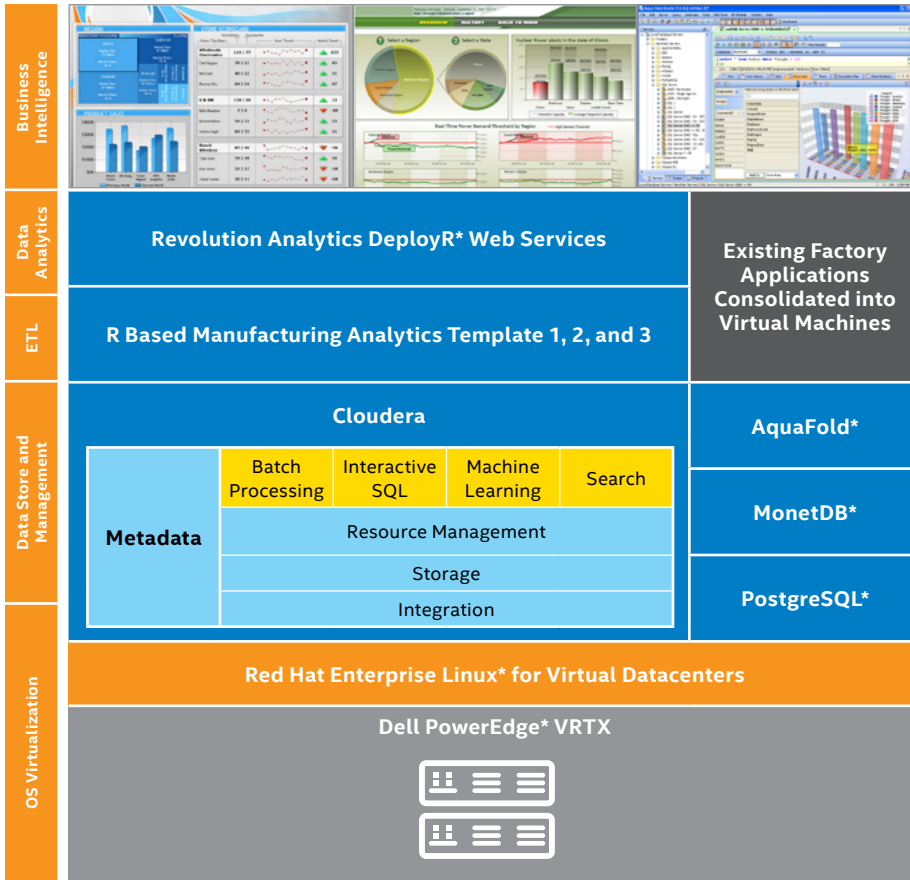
Business Intelligence

Data Analytics

ETL

Data Store and Management

OS Virtualization

Revolution Analytics DeployR* Web Services

R Based Manufacturing Analytics Template 1, 2, and 3

Existing Factory Applications Consolidated into Virtual Machines

Cloudera

Metadata

| Batch Processing | Interactive SQL | Machine Learning | Search |
|---|---|---|---|

Resource Management

Storage

Integration

AquaFold*

MonetDB*

PostgreSQL*

Red Hat Enterprise Linux* for Virtual Datacenters

Dell PowerEdge* VRTX